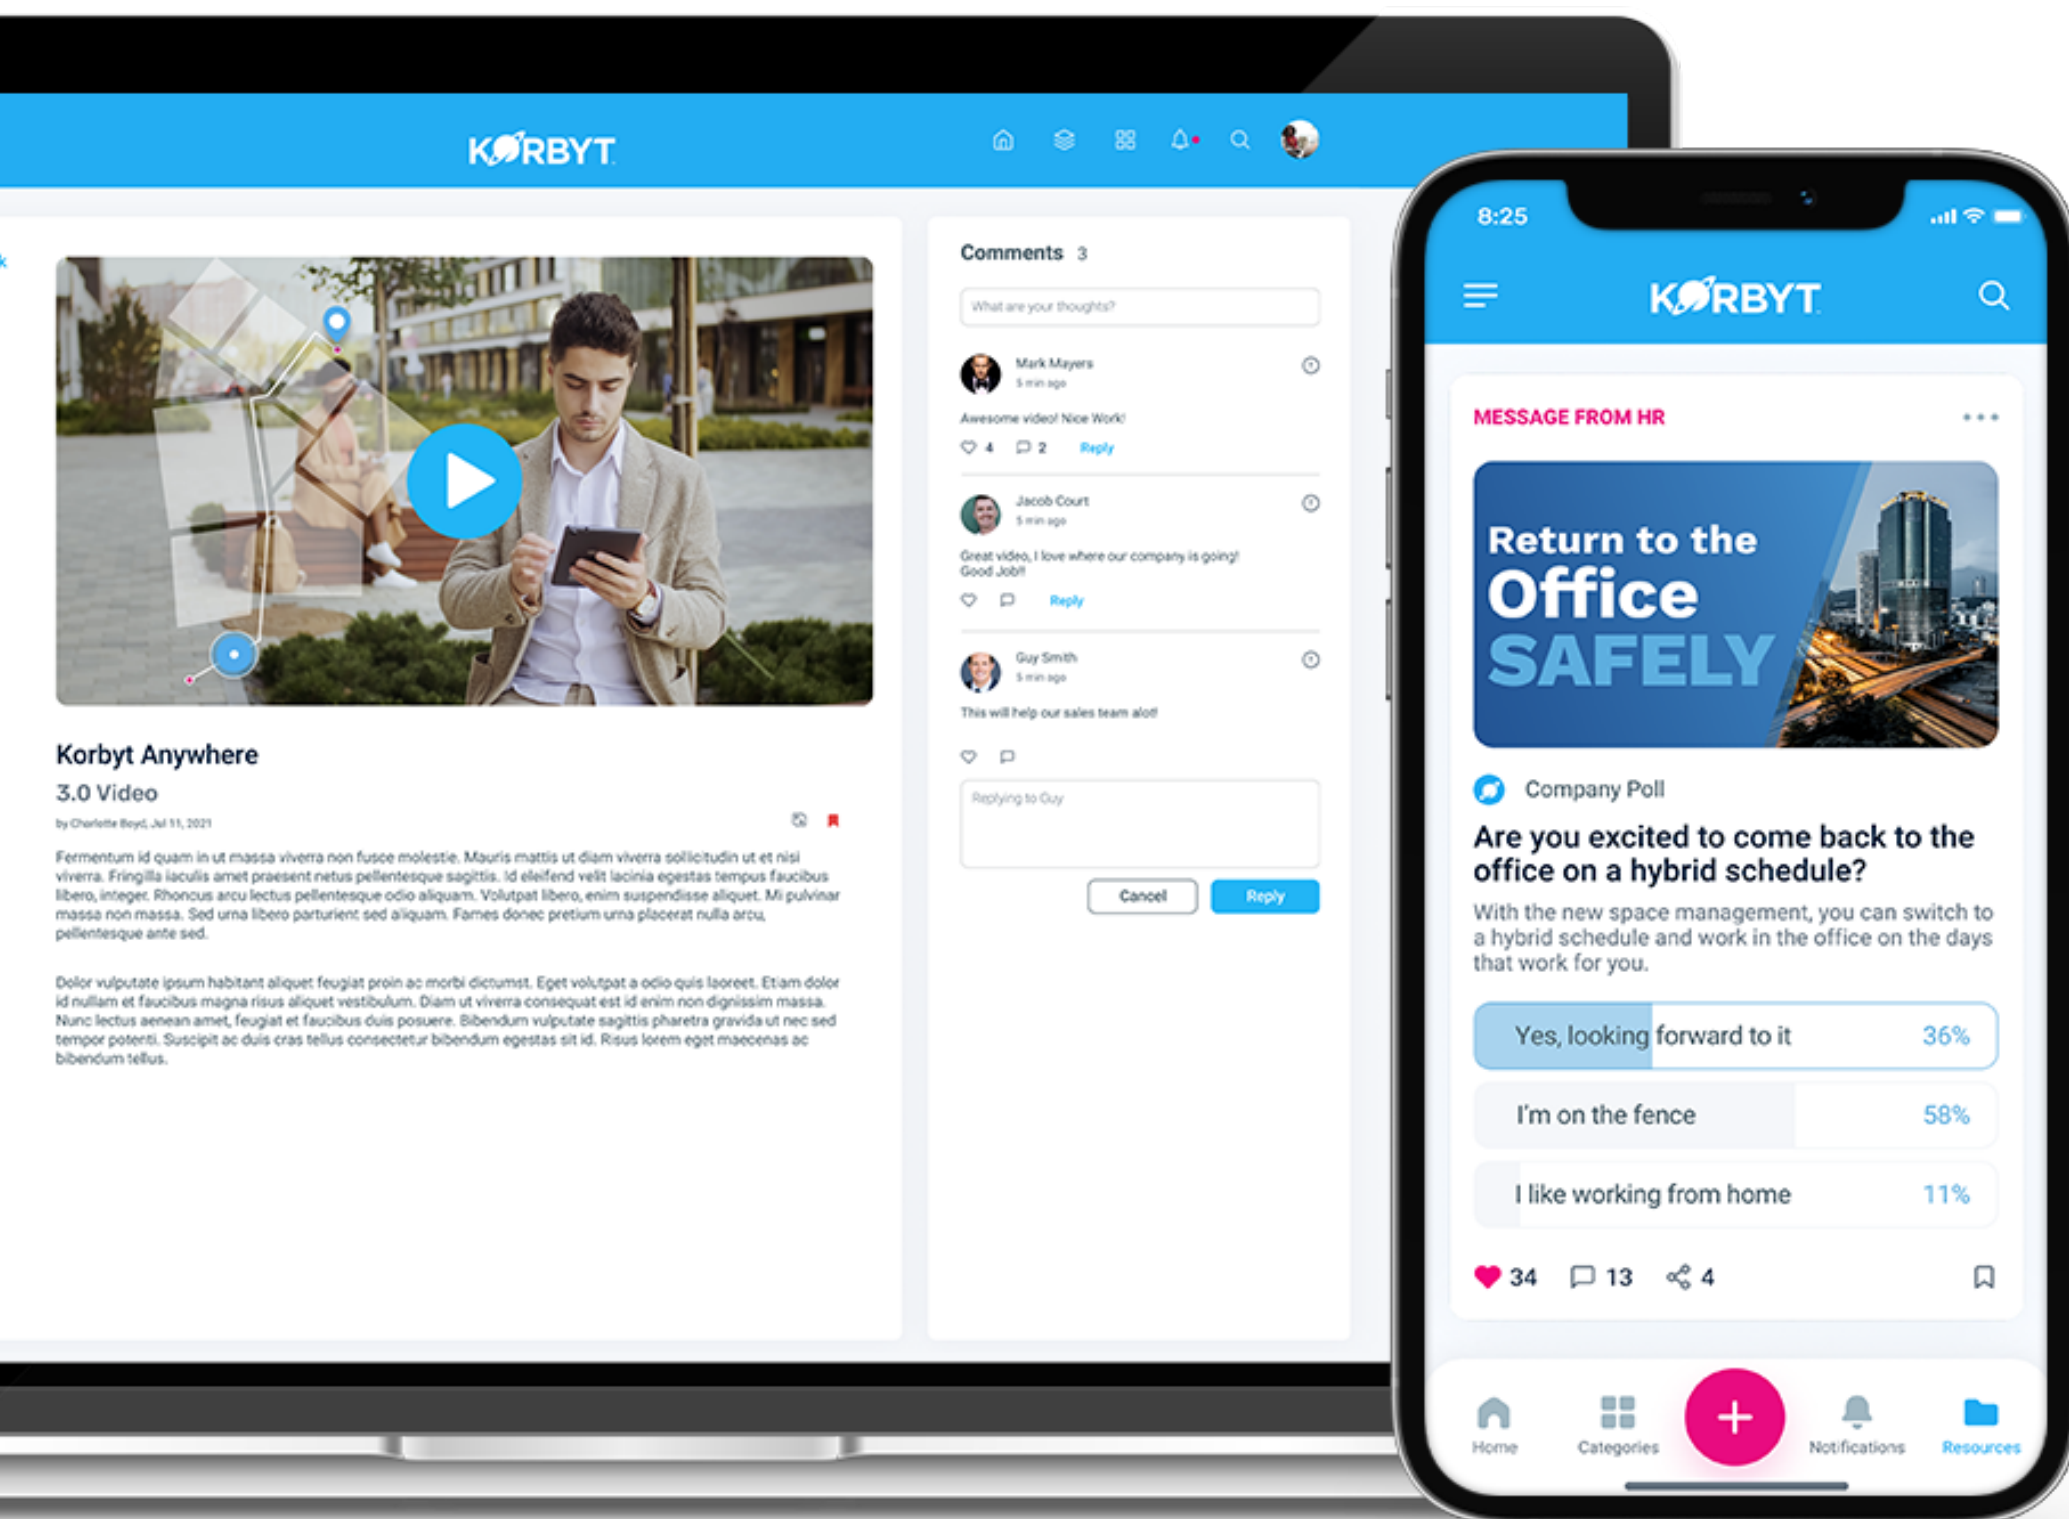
KORBYT

Korbyt Anywhere
3.0 Video
by Charlotte Boyd, Jul 11, 2021

Fermentum id quam in ut massa viverra non fusce molestie. Mauris mattis ut diam viverra sollicitudin ut et nisi viverra. Fringilla iaculis amet praesent netus pellentesque sagittis. Id eleifend velit lacinia egestas tempus faucibus libero, integer. Rhoncus arcu lectus pellentesque odio aliquam. Volutpat libero, enim suspendisse aliquet. Mi pulvinar massa non massa. Sed urna libero parturient sed aliquam. Fames donec pretium urna placerat nulla arcu, pellentesque ante sed.

Dolor vulputate ipsum habitant aliquet feugiat proin ac morbi dictumst. Eget volutpat a odio quis laoreet. Etiam dolor id nullam et faucibus magna risus aliquet vestibulum. Diam ut viverra consequat est id enim non dignissim massa. Nunc lectus aenean amet, feugiat et faucibus duis posuere. Bibendum vulputate sagittis pharetra gravida ut nec sed tempor potenti. Suscipit ac duis cras tellus consectetur bibendum egestas sit id. Risus lorem eget maecenas ac bibendum tellus.

Comments 3
What are your thoughts?

Mark Mayers
5 min ago
Awesome video! Nice Work!
4 2 Reply

Jacob Court
5 min ago
Great video, I love where our company is going! Good Job!!
Reply

Guy Smith
5 min ago
This will help our sales team alot!

Replying to Guy
Cancel Reply

8:25
KORBYT
MESSAGE FROM HR
Return to the Office SAFELY
Company Poll
Are you excited to come back to the office on a hybrid schedule?
With the new space management, you can switch to a hybrid schedule and work in the office on the days that work for you.
Yes, looking forward to it 36%
I'm on the fence 58%
I like working from home 11%
34 13 4
Home Categories Notifications Resources